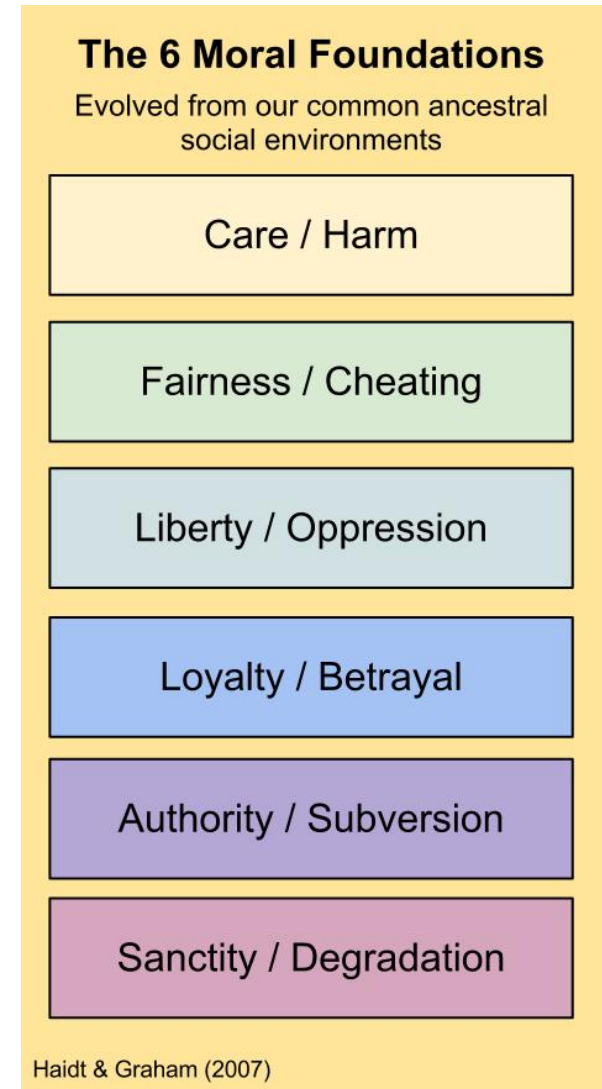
The 6 Moral Foundations

Evolved from our common ancestral social environments

Care / Harm

Fairness / Cheating

Liberty / Oppression

Loyalty / Betrayal

Authority / Subversion

Sanctity / Degradation

Haidt & Graham (2007)